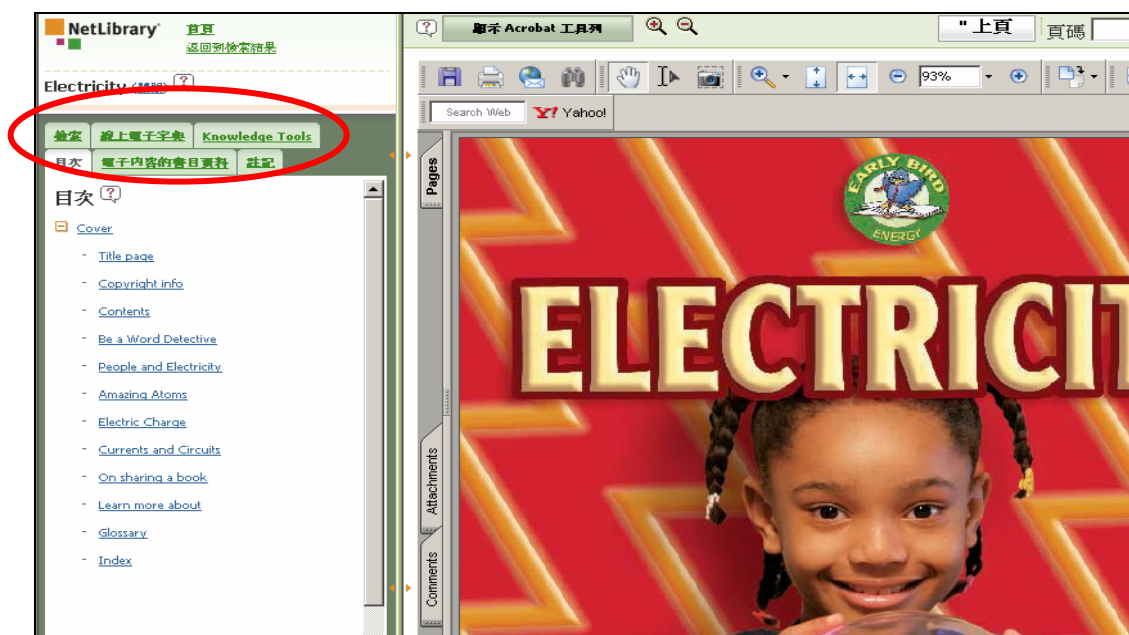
NetLibrary
首頁
返回到檢索結果

Electricity (關閉) ?

檢索 線上電子字典 Knowledge Tools
目次 電子內容的書目資料 註記

目次 ?

Cover
- Title page
- Copyright info
- Contents
- Be a Word Detective
- People and Electricity
- Amazing Atoms
- Electric Charge
- Currents and Circuits
- On sharing a book
- Learn more about
- Glossary
- Index

? 顯示 Acrobat 工具列
"上頁 頁碼

93%

Search Web Yahoo!

Pages
Attachments
Comments

EARLY BIRD
ENERGY

ELECTRICIT